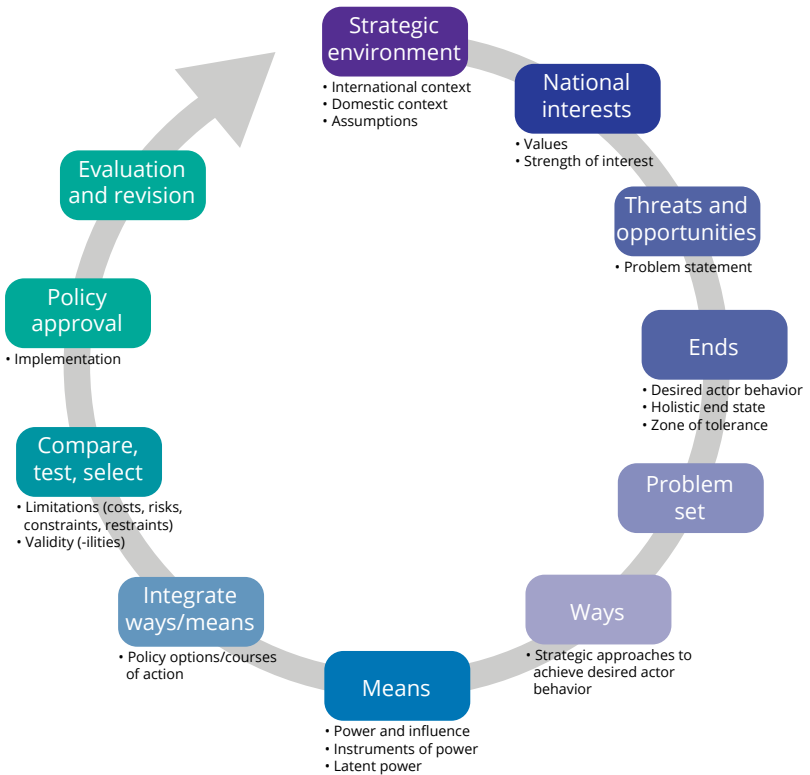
Strategic environment
• International context
• Domestic context
• Assumptions

National interests
• Values
• Strength of interest

Threats and opportunities
• Problem statement

Ends
• Desired actor behavior
• Holistic end state
• Zone of tolerance

Problem set

Ways
• Strategic approaches to achieve desired actor behavior

Means
• Power and influence
• Instruments of power
• Latent power

Integrate ways/means
• Policy options/courses of action

Compare, test, select
• Limitations (costs, risks, constraints, restraints)
• Validity (-ilities)

Policy approval
• Implementation

Evaluation and revision